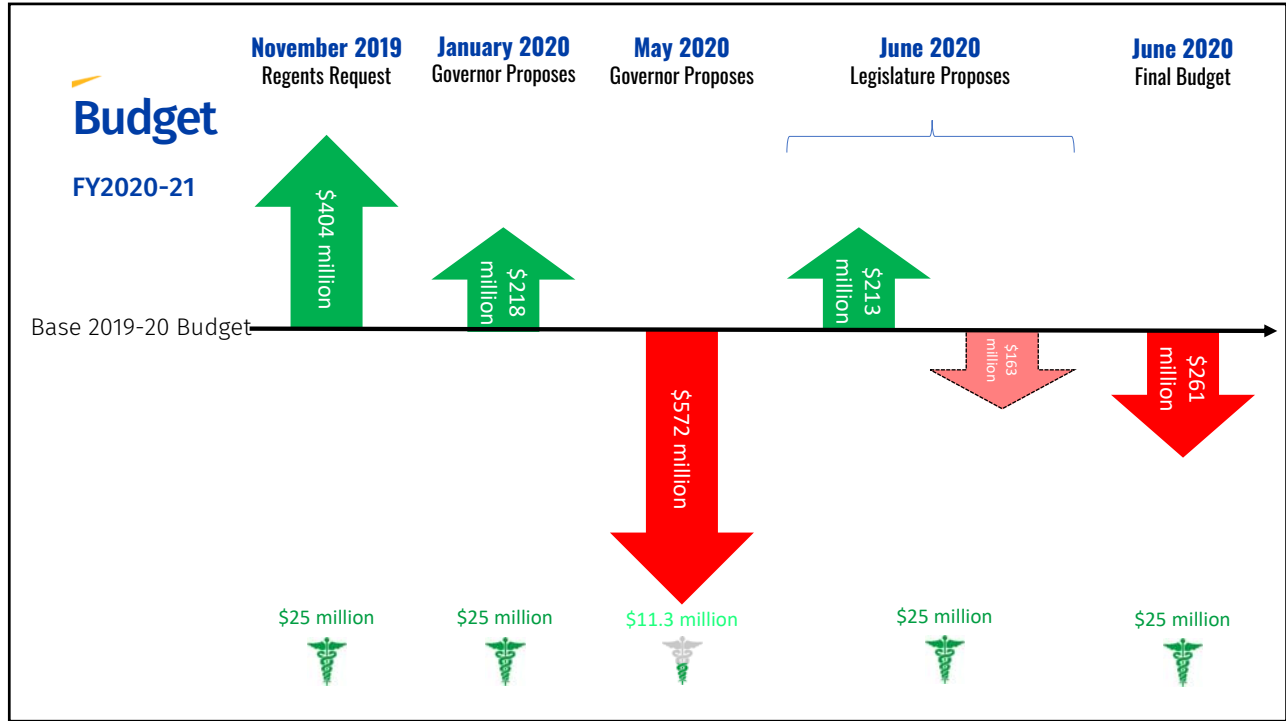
Budget

FY2020-21

November 2019
Regents Request

January 2020
Governor Proposes

May 2020
Governor Proposes

June 2020
Legislature Proposes

June 2020
Final Budget

Base 2019-20 Budget

$404 million

$218 million

$572 million

$213 million

$163 million

$261 million

$25 million

$25 million

$11.3 million

$25 million

$25 million